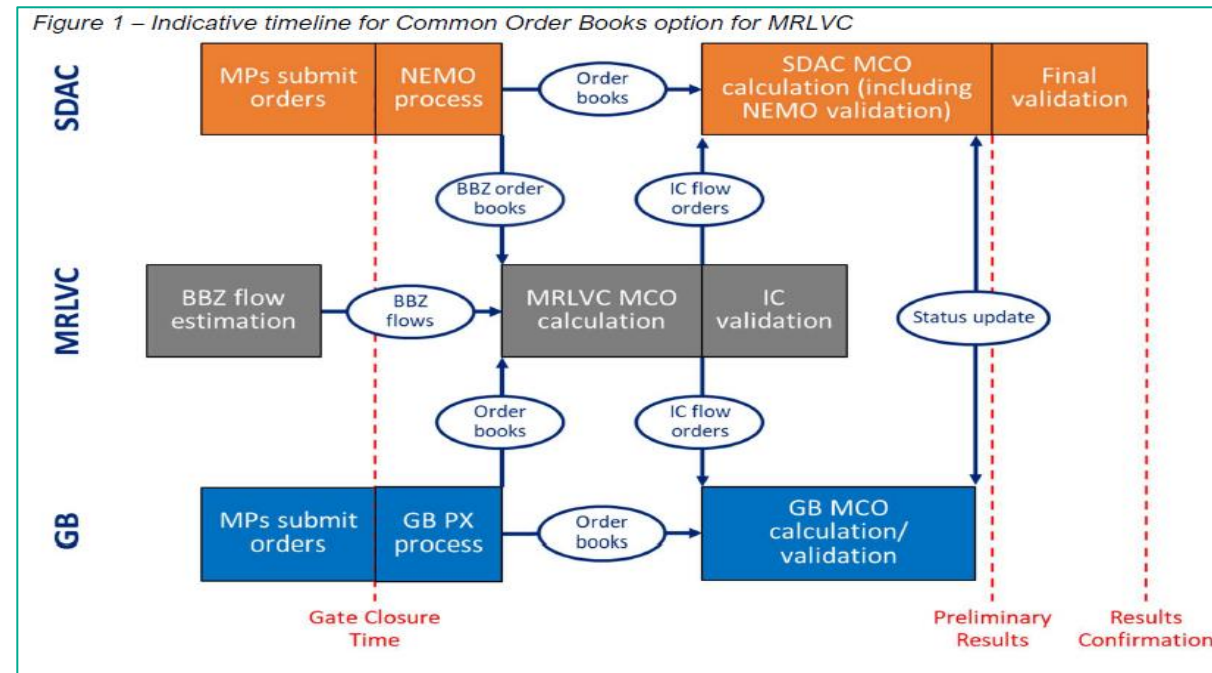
Figure 1 – Indicative timeline for Common Order Books option for MRLVC

SDAC

MPs submit orders

NEMO process

Order books

SDAC MCO calculation (including NEMO validation)

Final validation

BBZ order books

IC flow orders

MRLVC

BBZ flow estimation

BBZ flows

MRLVC MCO calculation

IC validation

Status update

Order books

IC flow orders

GB

MPs submit orders

GB PX process

Order books

GB MCO calculation/ validation

Gate Closure Time

Preliminary Results

Results Confirmation